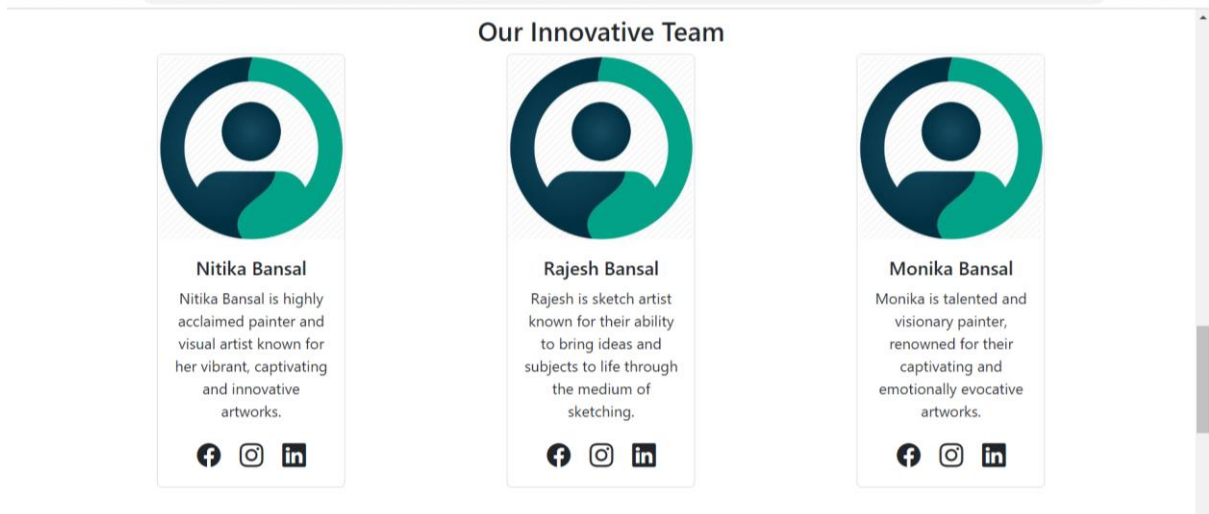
Our Innovative Team

Nitika Bansal

Nitika Bansal is highly acclaimed painter and visual artist known for her vibrant, captivating and innovative artworks.

Rajesh Bansal

Rajesh is sketch artist known for their ability to bring ideas and subjects to life through the medium of sketching.

Monika Bansal

Monika is talented and visionary painter, renowned for their captivating and emotionally evocative artworks.